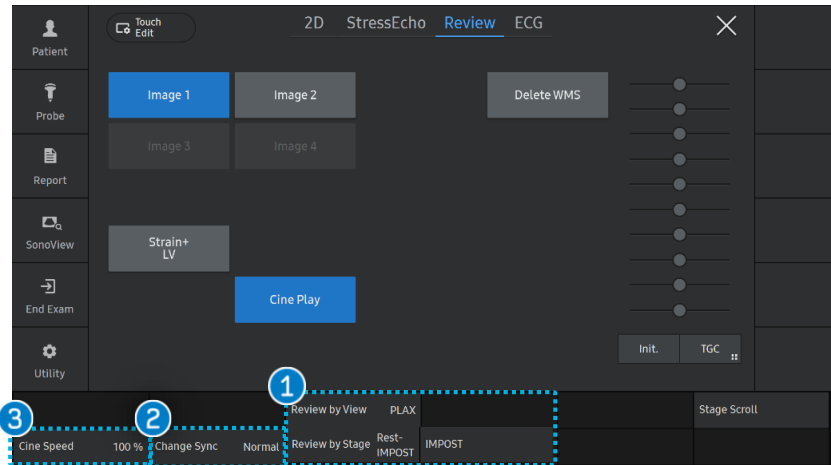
Patient
Probe
Report
SonoView
End Exam
Utility

Touch Edit

2D StressEcho Review ECG

Image 1
Image 2
Image 3
Image 4
Delete WMS
Strain+ LV
Cine Play

Init.
TGC

1
Review by View PLAX
Review by Stage Rest-IMPOST IMPOST

Stage Scroll

3
Cine Speed 100 %
2
Change Sync Normal